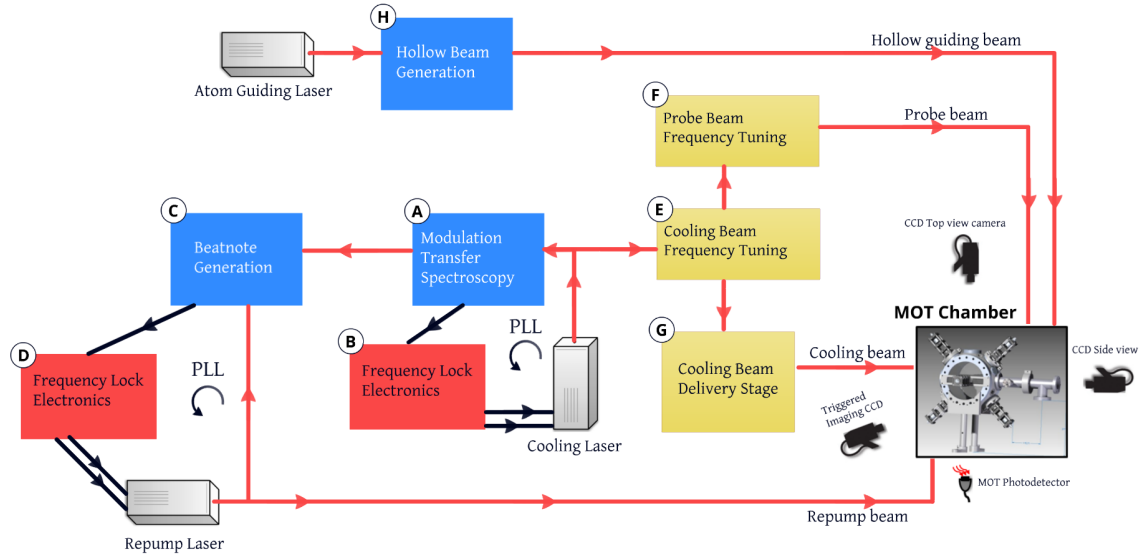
H
Hollow Beam Generation

Atom Guiding Laser

Hollow guiding beam

F
Probe Beam Frequency Tuning

Probe beam

C
Beatnote Generation

A
Modulation Transfer Spectroscopy

E
Cooling Beam Frequency Tuning

CCD Top view camera

D
Frequency Lock Electronics

PLL

B
Frequency Lock Electronics

PLL

Cooling Laser

G
Cooling Beam Delivery Stage

Cooling beam

MOT Chamber

CCD Side view

Triggered Imaging CCD

MOT Photodetector

Repump beam

Repump Laser